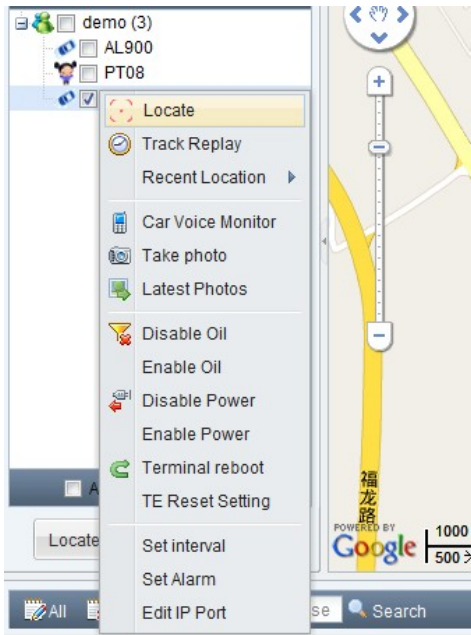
demo (3)
AL900
PT08

Locate
Track Replay
Recent Location
Car Voice Monitor
Take photo
Latest Photos
Disable Oil
Enable Oil
Disable Power
Enable Power
Terminal reboot
TE Reset Setting
Set interval
Set Alarm
Edit IP Port

A
Locate
All
se
Search

福龙路
POWERED BY
Google
1000
500